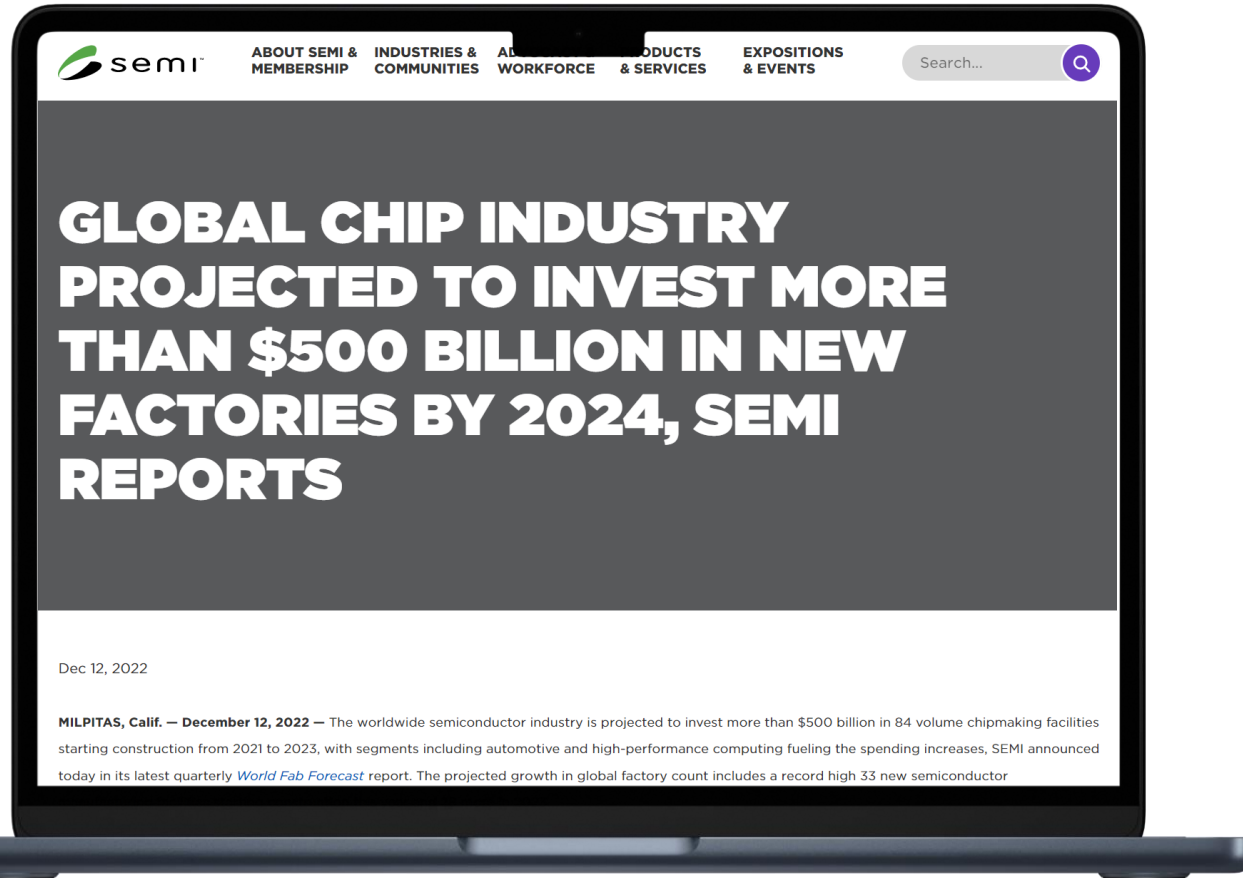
semi

ABOUT SEMI & MEMBERSHIP
INDUSTRIES & COMMUNITIES
A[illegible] WORKFORCE
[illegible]ODUCTS & SERVICES
EXPOSITIONS & EVENTS

Search...

GLOBAL CHIP INDUSTRY PROJECTED TO INVEST MORE THAN $500 BILLION IN NEW FACTORIES BY 2024, SEMI REPORTS

Dec 12, 2022

MILPITAS, Calif. — December 12, 2022 — The worldwide semiconductor industry is projected to invest more than $500 billion in 84 volume chipmaking facilities starting construction from 2021 to 2023, with segments including automotive and high-performance computing fueling the spending increases, SEMI announced today in its latest quarterly World Fab Forecast report. The projected growth in global factory count includes a record high 33 new semiconductor